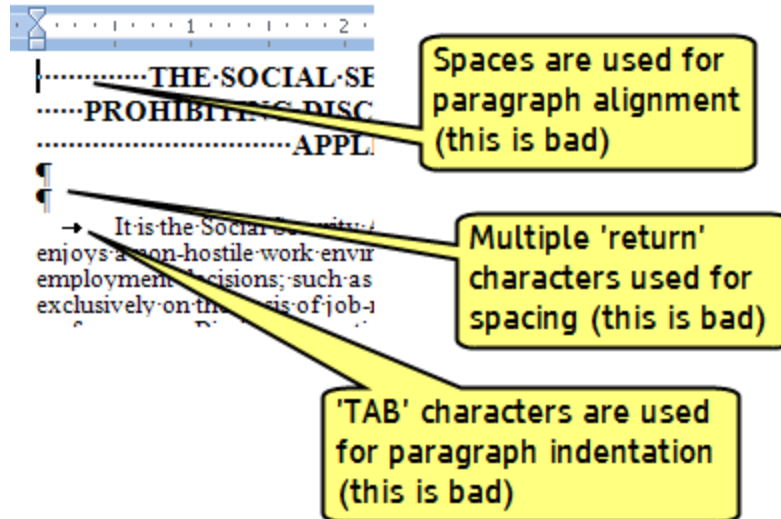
1 · · · 2 ·

···········THE·SOCIAL·SE
·····PROHIBITING·DISC
·····································APPL
¶
¶
→ It·is·the·Social·Security·A
enjoys·a·non-hostile·work·envir
employment·decisions,·such·as
exclusively·on·the·basis·of·job-

Spaces are used for paragraph alignment (this is bad)

Multiple 'return' characters used for spacing (this is bad)

'TAB' characters are used for paragraph indentation (this is bad)